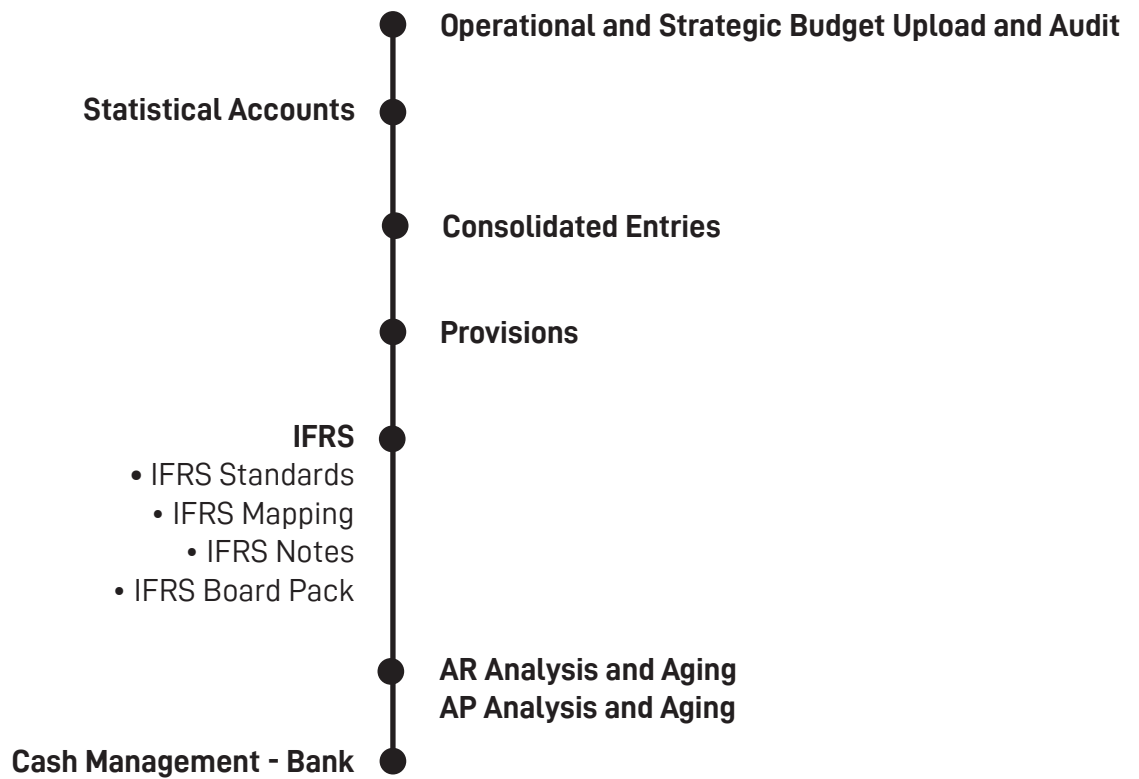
Operational and Strategic Budget Upload and Audit

Statistical Accounts

Consolidated Entries

Provisions

IFRS
• IFRS Standards
• IFRS Mapping
• IFRS Notes
• IFRS Board Pack

AR Analysis and Aging
AP Analysis and Aging

Cash Management - Bank